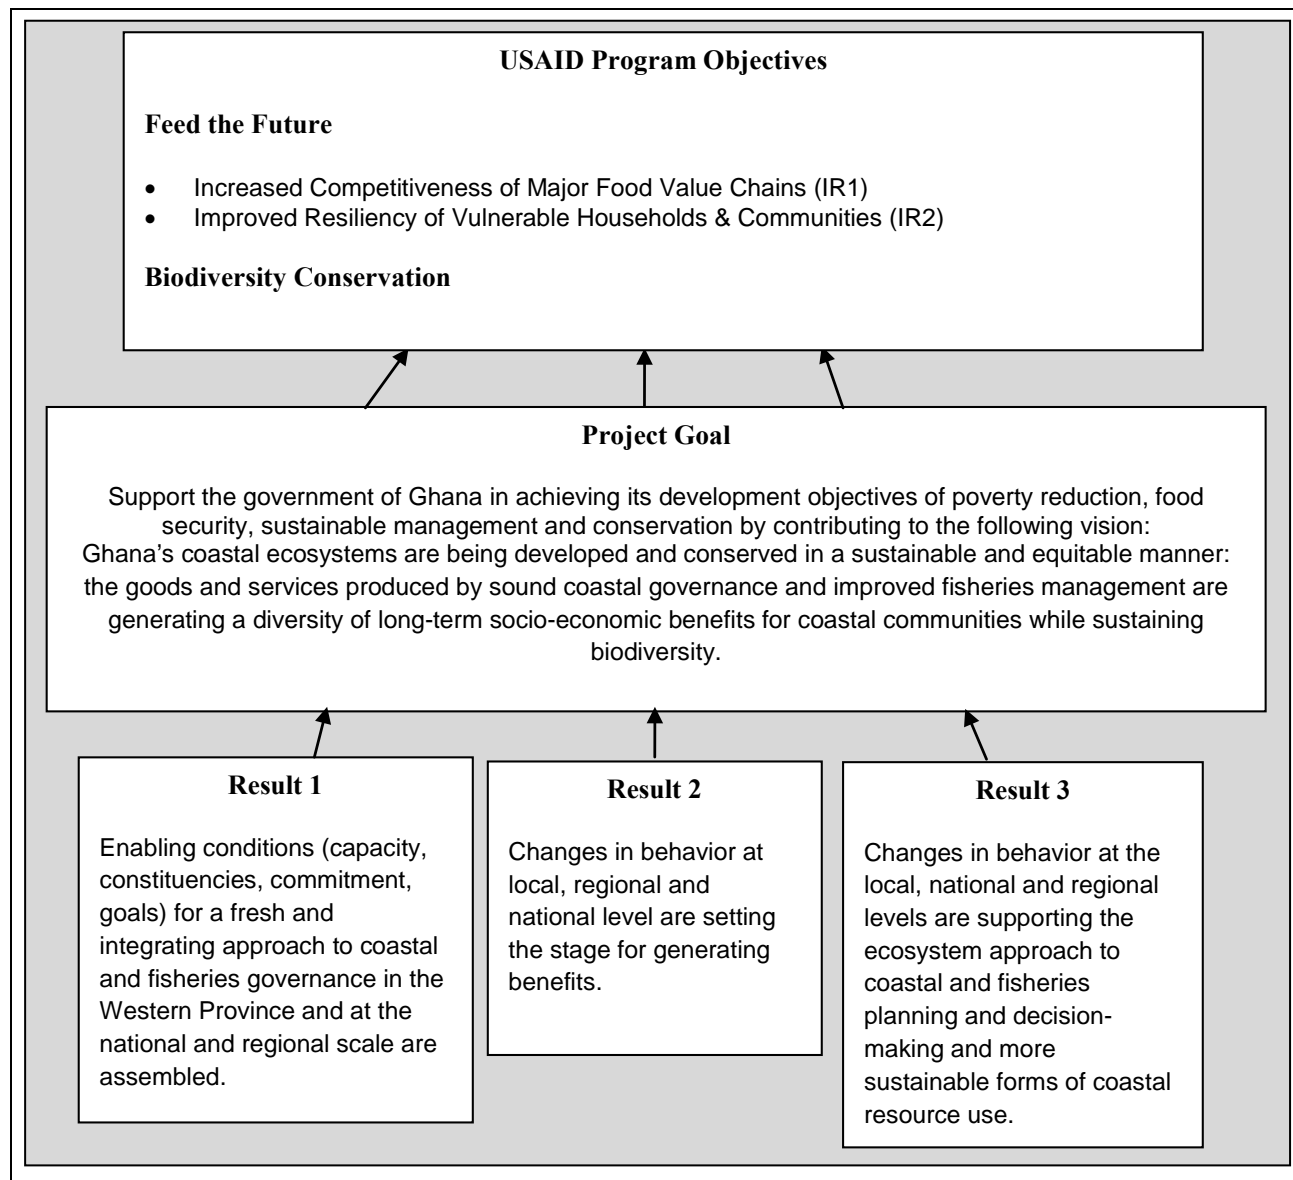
USAID Program Objectives

Feed the Future

- Increased Competitiveness of Major Food Value Chains (IR1)
- Improved Resiliency of Vulnerable Households & Communities (IR2)

Biodiversity Conservation

Project Goal

Support the government of Ghana in achieving its development objectives of poverty reduction, food security, sustainable management and conservation by contributing to the following vision: Ghana's coastal ecosystems are being developed and conserved in a sustainable and equitable manner: the goods and services produced by sound coastal governance and improved fisheries management are generating a diversity of long-term socio-economic benefits for coastal communities while sustaining biodiversity.

Result 1

Enabling conditions (capacity, constituencies, commitment, goals) for a fresh and integrating approach to coastal and fisheries governance in the Western Province and at the national and regional scale are assembled.

Result 2

Changes in behavior at local, regional and national level are setting the stage for generating benefits.

Result 3

Changes in behavior at the local, national and regional levels are supporting the ecosystem approach to coastal and fisheries planning and decision-making and more sustainable forms of coastal resource use.